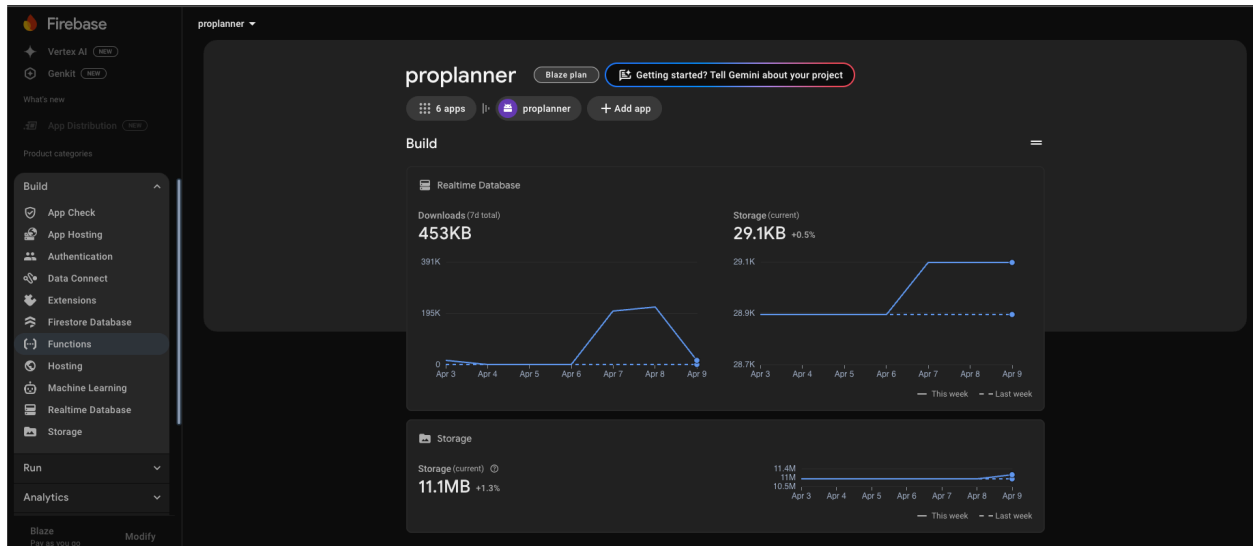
Firebase
Vertex AI NEW
Genkit NEW
What's new
App Distribution NEW
Product categories
Build
App Check
App Hosting
Authentication
Data Connect
Extensions
Firestore Database
Functions
Hosting
Machine Learning
Realtime Database
Storage
Run
Analytics
Blaze
Pay as you go
Modify

proplanner

proplanner Blaze plan Getting started? Tell Gemini about your project
6 apps proplanner + Add app

Build

Realtime Database
Downloads (7d total)
453KB
391K
195K
0
Apr 3 Apr 4 Apr 5 Apr 6 Apr 7 Apr 8 Apr 9

Storage (current)
29.1KB +0.5%
29.1K
28.9K
28.7K
Apr 3 Apr 4 Apr 5 Apr 6 Apr 7 Apr 8 Apr 9
— This week - - Last week

Storage
Storage (current)
11.1MB +1.3%
11.4M
11M
10.5M
Apr 3 Apr 4 Apr 5 Apr 6 Apr 7 Apr 8 Apr 9
— This week - - Last week